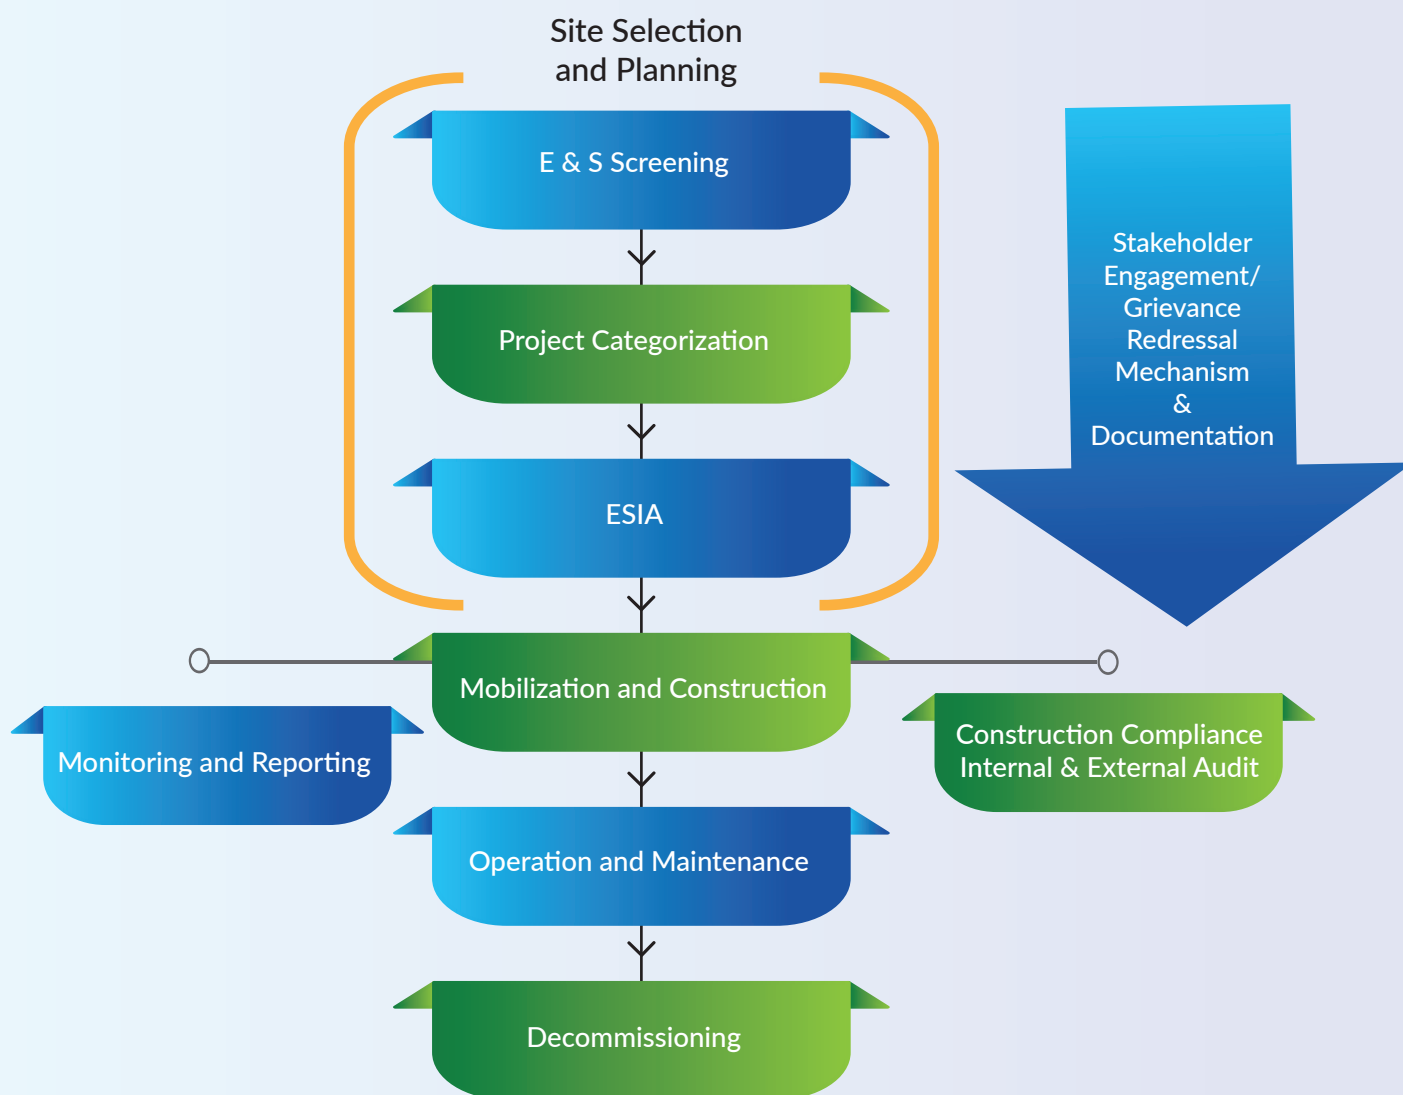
Site Selection and Planning

E & S Screening

Project Categorization

ESIA

Stakeholder Engagement/ Grievance Redressal Mechanism & Documentation

Mobilization and Construction

Monitoring and Reporting

Construction Compliance Internal & External Audit

Operation and Maintenance

Decommissioning